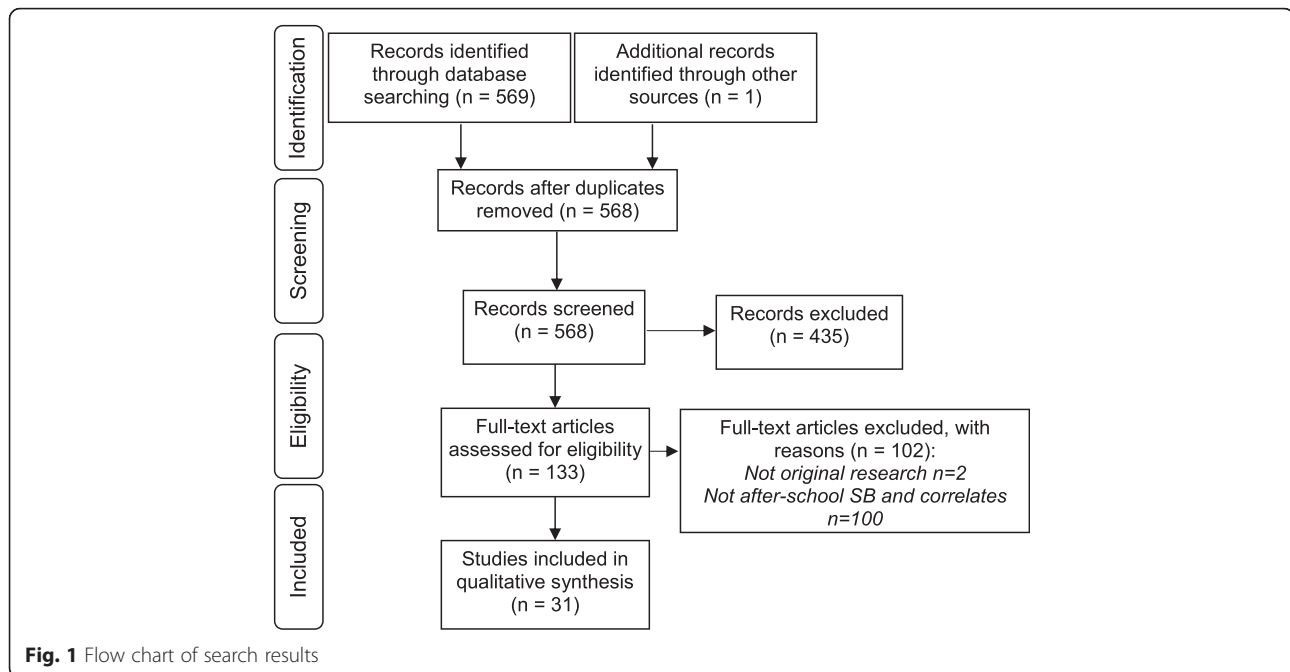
Identification

Records identified through database searching (n = 569)

Additional records identified through other sources (n = 1)

Screening

Records after duplicates removed (n = 568)

Records screened (n = 568)

Records excluded (n = 435)

Eligibility

Full-text articles assessed for eligibility (n = 133)

Full-text articles excluded, with reasons (n = 102):
*Not original research n=2*
*Not after-school SB and correlates n=100*

Included

Studies included in qualitative synthesis (n = 31)

**Fig. 1** Flow chart of search results